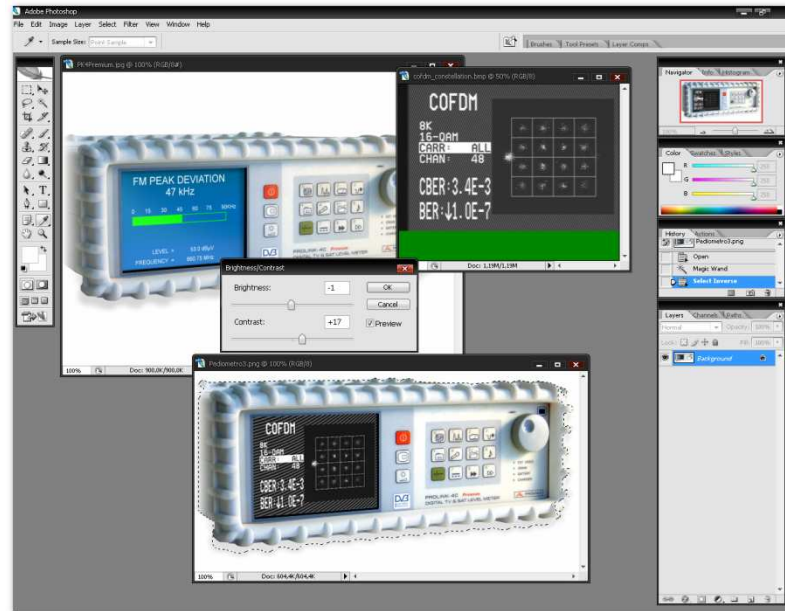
Adobe Photoshop
File Edit Image Layer Select Filter View Window Help
Sample Size: Point Sample
Brushes Tool Presets Layer Comps
FM-Premium.jpg @ 100% (RGB/8#)
FM PEAK DEVIATION
47 kHz
LEVEL = 53.0 dBµV
FREQUENCY = 860.75 MHz
DVB
PROLINK-4C Premium
100%
Doc: 900,0K/900,0K
cofdm_constellation.bmp @ 50% (RGB/8)
COFDM
8K
16-QAM
CARR: ALL
CHAN: 48
CBER:3.4E-3
BER:↓1.0E-7
Doc: 1,19M/1,19M
Brightness/Contrast
Brightness: -1
Contrast: +17
OK
Cancel
Preview
Pediometro3.png @ 100% (RGB/8)
COFDM
8K
16-QAM
CARR: ALL
CHAN: 48
CBER:3.4E-3
BER:↓1.0E-7
DVB
PROLINK-4C Premium
DIGITAL TV & SAT LEVEL METER
100%
Doc: 604,4K/604,4K
Navigator Info Histogram
Color Swatches Styles
R 255
G 255
B 255
History Actions
Pediometro3.png
Open
Magic Wand
Select Inverse
Layers Channels Paths
Normal Opacity: 100%
Lock: Fill: 100%
Background